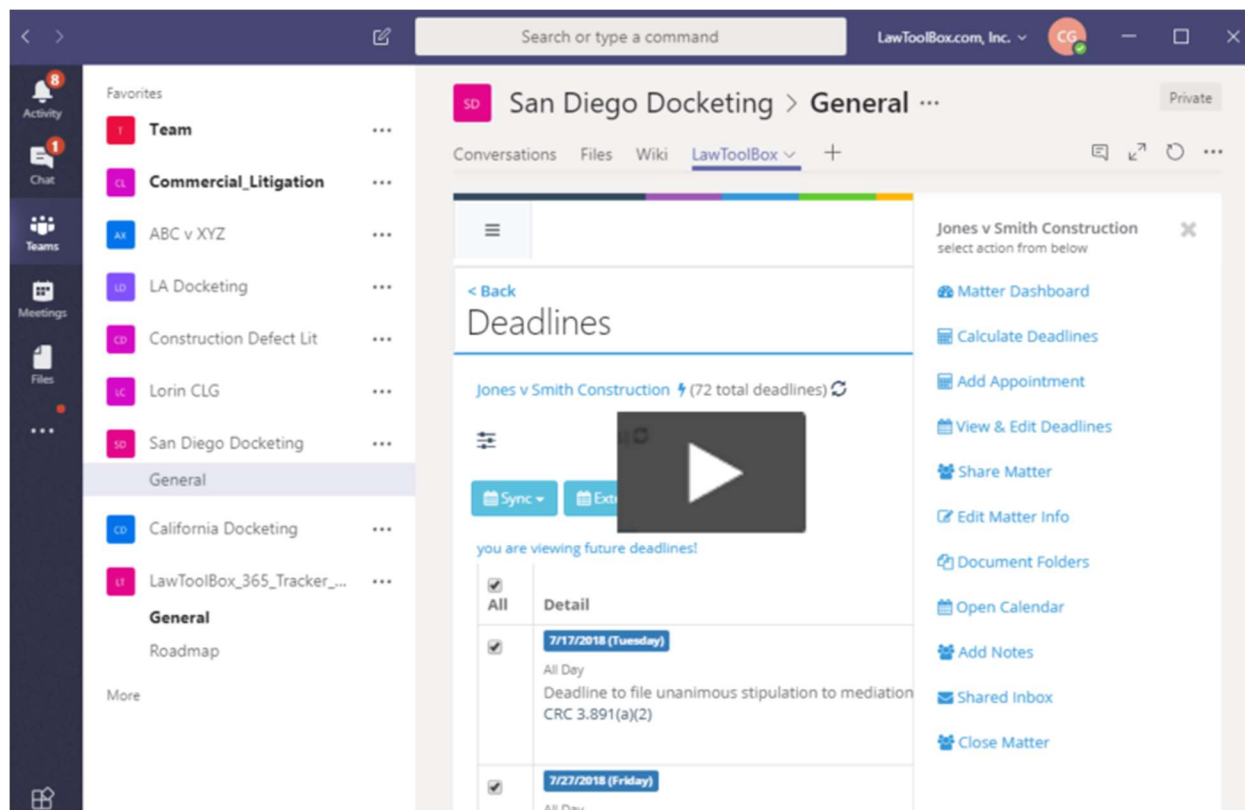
Search or type a command

LawToolBox.com, Inc.

CG

8 Activity

1 Chat

Teams

Meetings

Files

...

Favorites

T Team ...

CL Commercial_Litigation ...

AX ABC v XYZ ...

LD LA Docketing ...

CD Construction Defect Lit ...

LC Lorin CLG ...

SD San Diego Docketing ...

General

CD California Docketing ...

LT LawToolBox_365_Tracker_... ...

General

Roadmap

More

SD San Diego Docketing > General ...

Private

Conversations Files Wiki LawToolBox +

< Back

Deadlines

Jones v Smith Construction (72 total deadlines)

Sync Ext

you are viewing future deadlines!

| All | Detail |
|---|---|
| | 7/17/2018 (Tuesday) All Day Deadline to file unanimous stipulation to mediation CRC 3.891(a)(2) |
| | 7/27/2018 (Friday) All Day |

Jones v Smith Construction
select action from below

Matter Dashboard

Calculate Deadlines

Add Appointment

View & Edit Deadlines

Share Matter

Edit Matter Info

Document Folders

Open Calendar

Add Notes

Shared Inbox

Close Matter